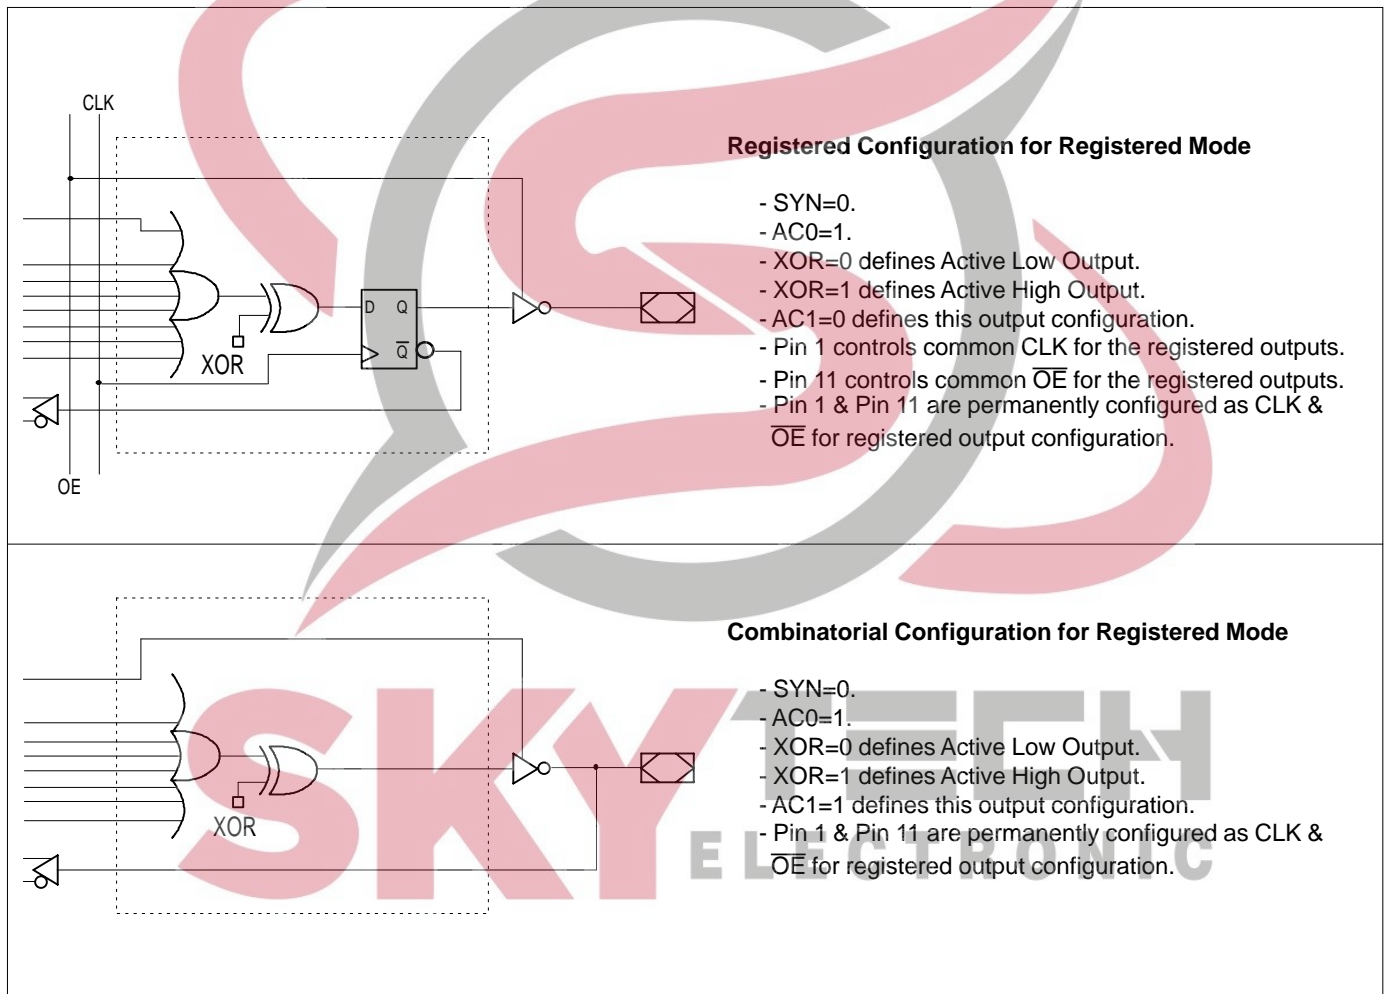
CLK

D Q

$\overline{Q}$

XOR

OE

**Registered Configuration for Registered Mode**

- SYN=0.
- AC0=1.
- XOR=0 defines Active Low Output.
- XOR=1 defines Active High Output.
- AC1=0 defines this output configuration.
- Pin 1 controls common CLK for the registered outputs.
- Pin 11 controls common $\overline{OE}$ for the registered outputs.
- Pin 1 & Pin 11 are permanently configured as CLK & $\overline{OE}$ for registered output configuration.

XOR

**Combinatorial Configuration for Registered Mode**

- SYN=0.
- AC0=1.
- XOR=0 defines Active Low Output.
- XOR=1 defines Active High Output.
- AC1=1 defines this output configuration.
- Pin 1 & Pin 11 are permanently configured as CLK & $\overline{OE}$ for registered output configuration.

SKY TECH ELECTRONIC